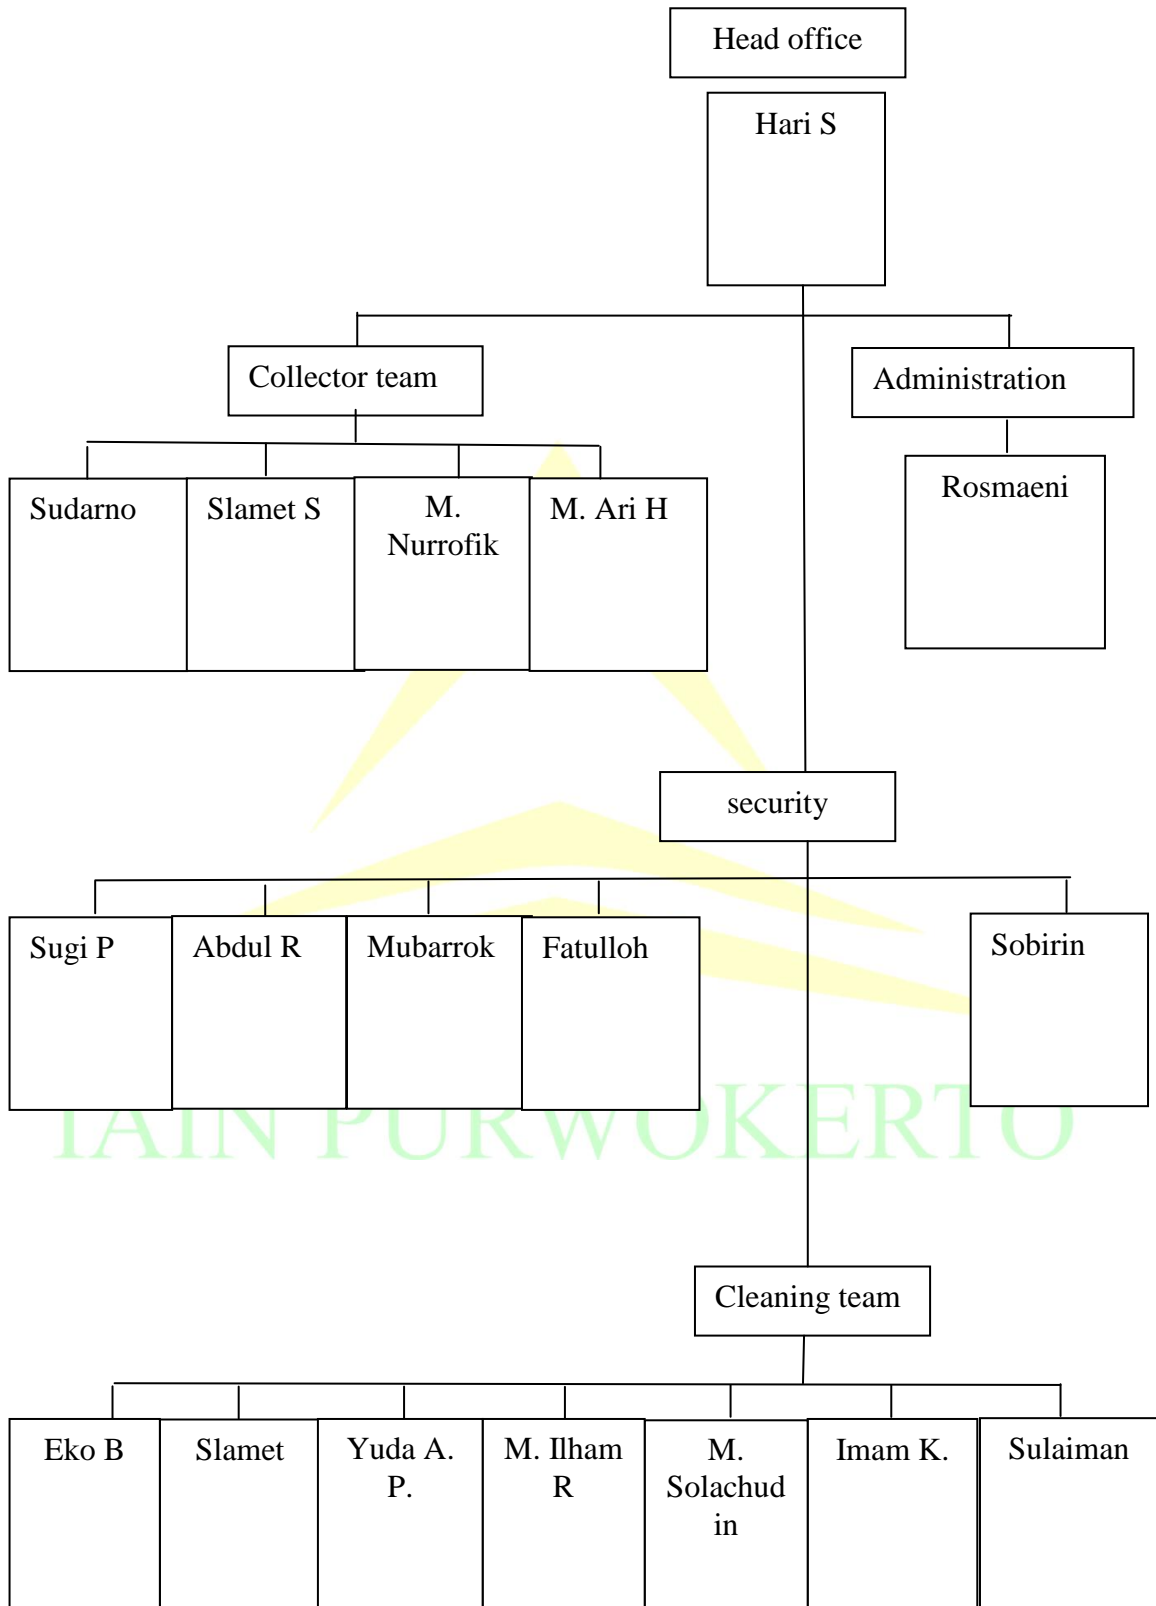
Head office

Hari S

Collector team

Administration

Sudarno

Slamet S

M. Nurrofik

M. Ari H

Rosmaeni

security

Sugi P

Abdul R

Mubarrok

Fatulloh

Sobirin

IAIN PURWOKERTO

Cleaning team

Eko B

Slamet

Yuda A. P.

M. Ilham R

M. Solachud in

Imam K.

Sulaiman